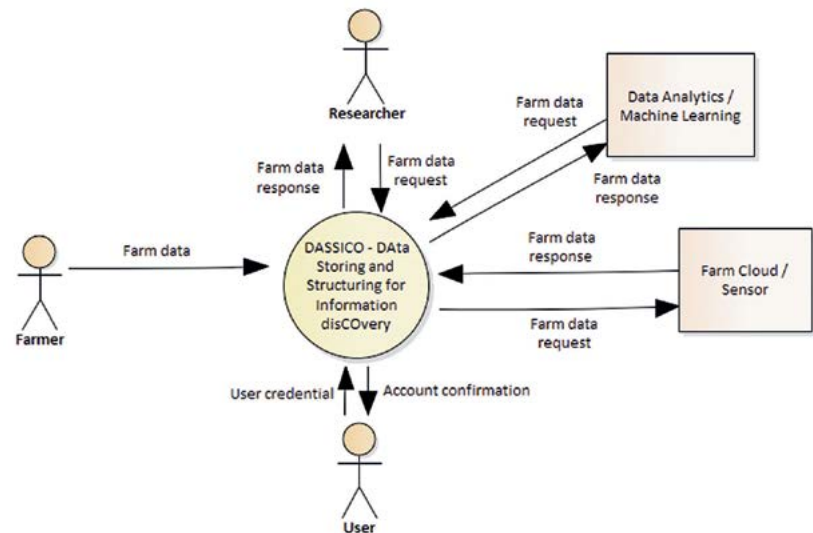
Researcher

Farm data request

Data Analytics / Machine Learning

Farm data response

Farm data request

Farm data response

Farm data

DASSICO - DAta Storing and Structuring for Information disCOvery

Farm data response

Farm Cloud / Sensor

Farm data request

Farmer

User credential

Account confirmation

User